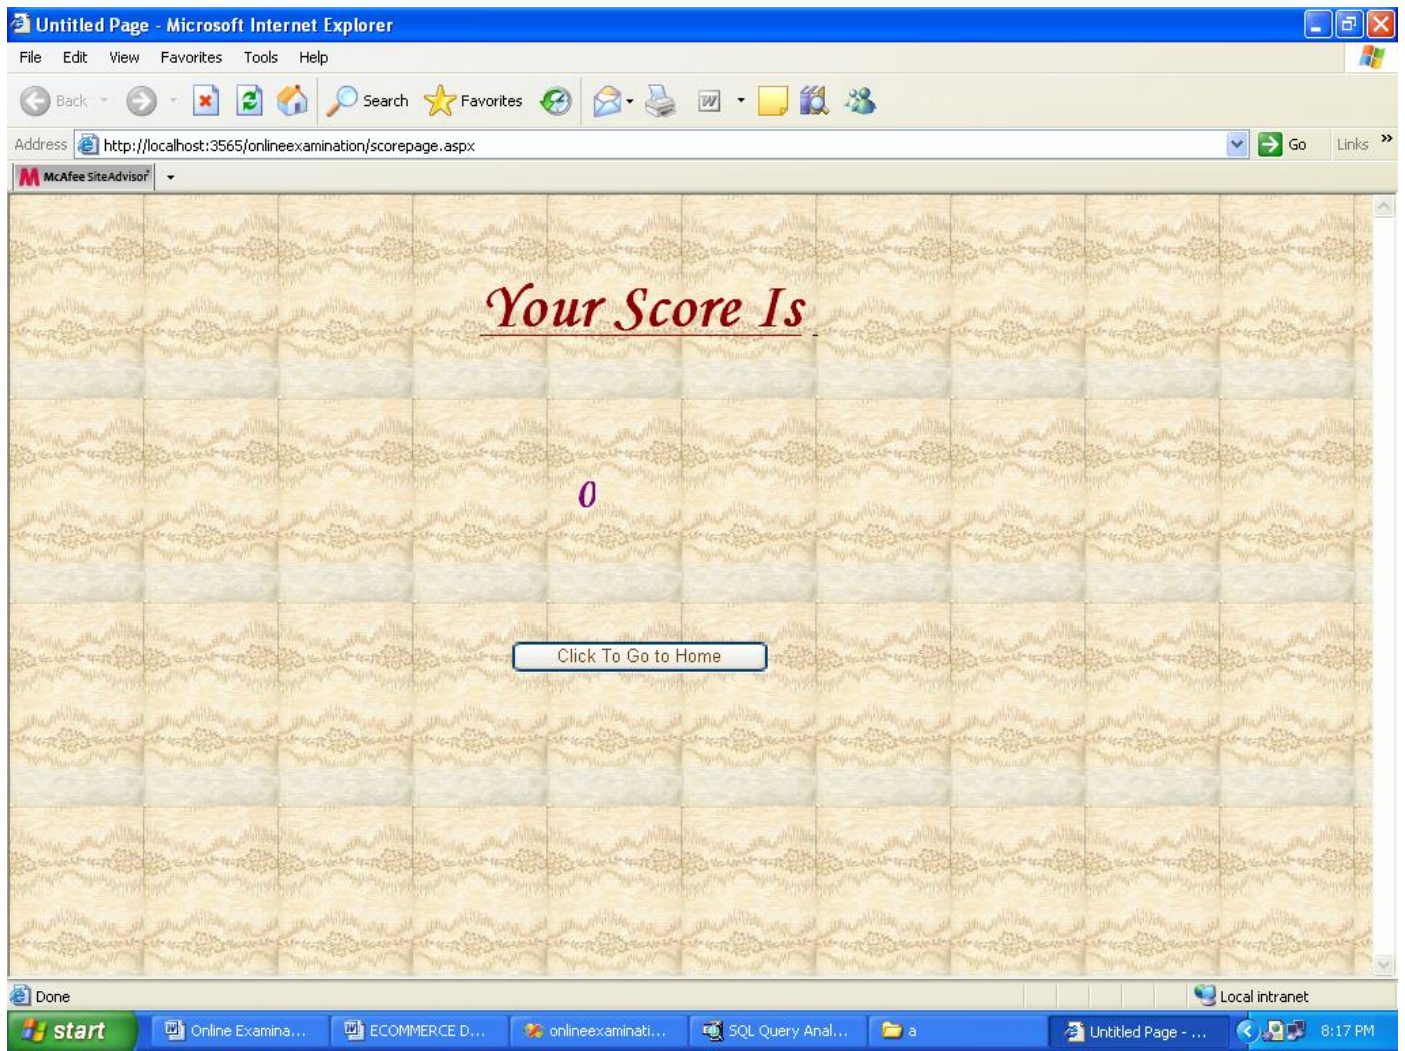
Untitled Page - Microsoft Internet Explorer

File Edit View Favorites Tools Help

Back Search Favorites

Address http://localhost:3565/onlineexamination/scorepage.aspx Go Links

McAfee SiteAdvisor

Your Score Is

0

Click To Go to Home

Done Local intranet

start Online Examina... ECOMMERCE D... onlineexaminati... SQL Query Anal... a Untitled Page - ... 8:17 PM